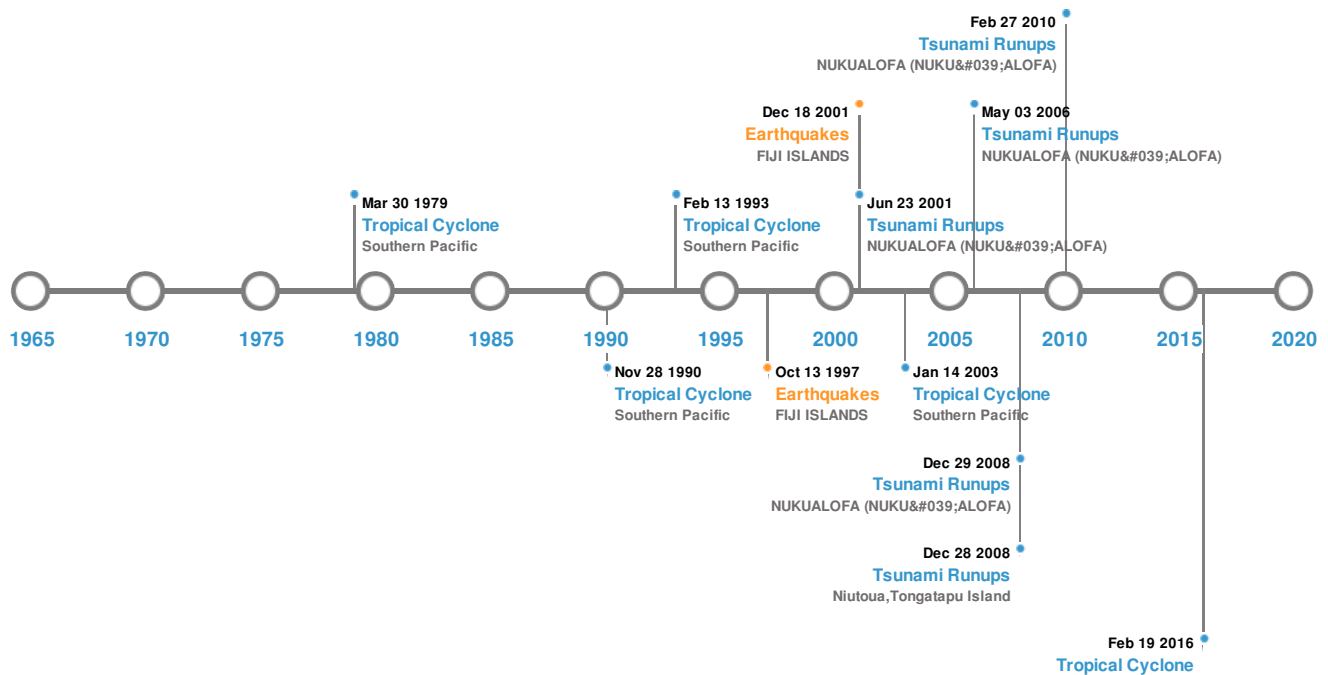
Feb 27 2010
Tsunami Runups
NUKUALOFA (NUKU&#039;ALOFA)

Dec 18 2001
Earthquakes
FIJI ISLANDS

May 03 2006
Tsunami Runups
NUKUALOFA (NUKU&#039;ALOFA)

Mar 30 1979
Tropical Cyclone
Southern Pacific

Feb 13 1993
Tropical Cyclone
Southern Pacific

Jun 23 2001
Tsunami Runups
NUKUALOFA (NUKU&#039;ALOFA)

1965 1970 1975 1980 1985 1990 1995 2000 2005 2010 2015 2020

Nov 28 1990
Tropical Cyclone
Southern Pacific

Oct 13 1997
Earthquakes
FIJI ISLANDS

Jan 14 2003
Tropical Cyclone
Southern Pacific

Dec 29 2008
Tsunami Runups
NUKUALOFA (NUKU&#039;ALOFA)

Dec 28 2008
Tsunami Runups
Niutoua,Tongatapu Island

Feb 19 2016
Tropical Cyclone